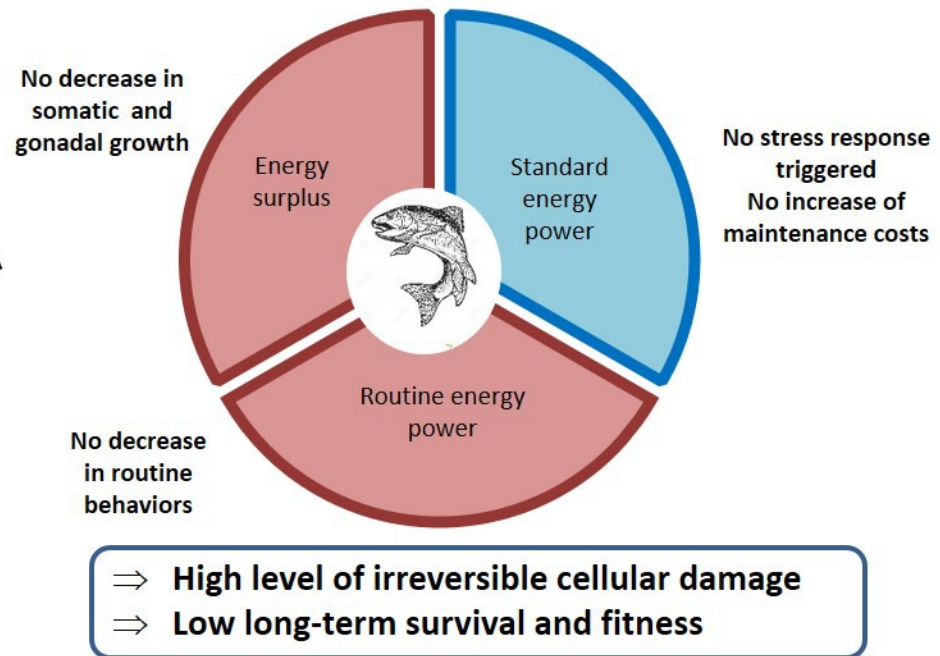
No decrease in somatic and gonadal growth

Energy surplus

Standard energy power

No stress response triggered
No increase of maintenance costs

Routine energy power

No decrease in routine behaviors

$\Rightarrow$ High level of irreversible cellular damage
$\Rightarrow$ Low long-term survival and fitness